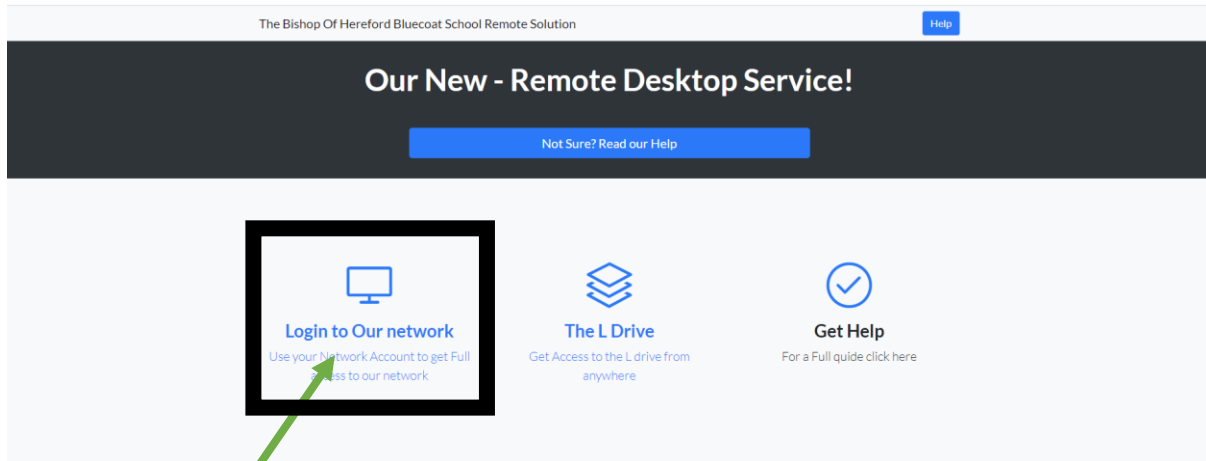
The Bishop Of Hereford Bluecoat School Remote Solution

Help

Our New - Remote Desktop Service!

Not Sure? Read our Help

Login to Our network

Use your N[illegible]twork Account to get Full a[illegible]ss to our network

The L Drive

Get Access to the L drive from anywhere

Get Help

For a Full quide click here